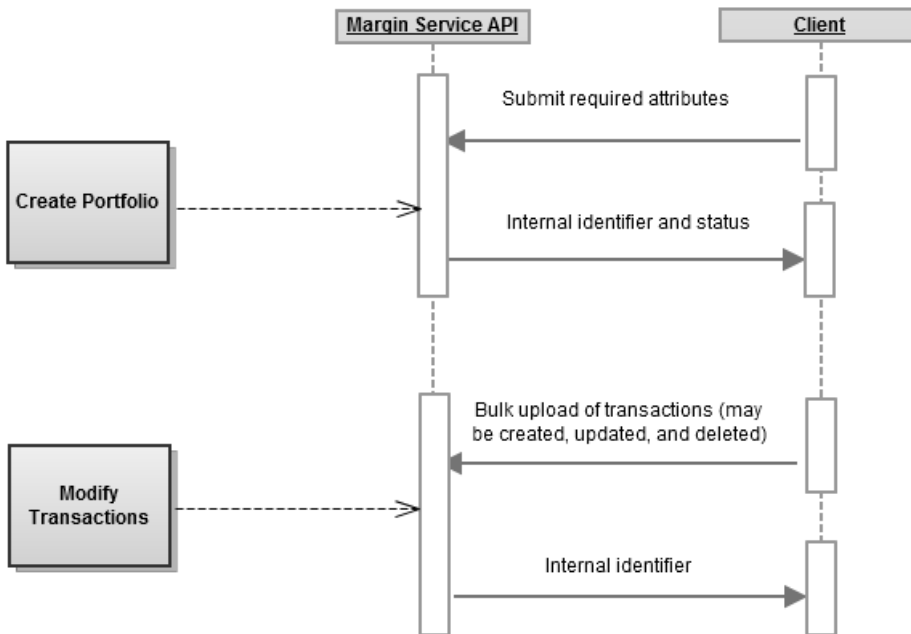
Margin Service API

Client

Submit required attributes

Create Portfolio

Internal identifier and status

Bulk upload of transactions (may be created, updated, and deleted)

Modify Transactions

Internal identifier